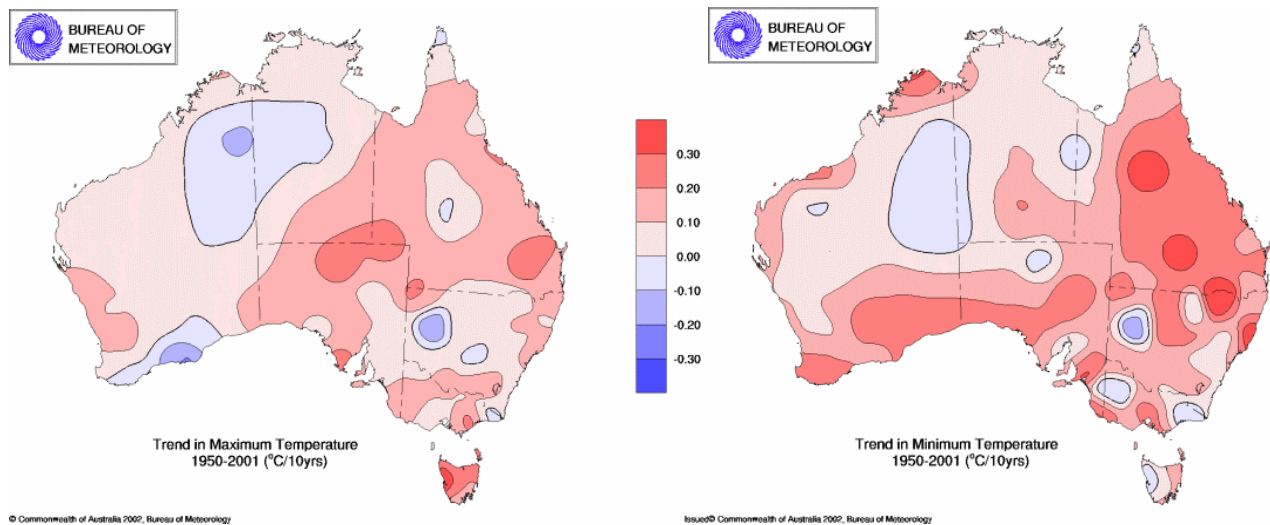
BUREAU OF METEOROLOGY

Trend in Maximum Temperature
1950-2001 ($^{o}$C/10yrs)

© Commonwealth of Australia 2002, Bureau of Meteorology

0.30
0.20
0.10
0.00
-0.10
-0.20
-0.30

BUREAU OF METEOROLOGY

Trend in Minimum Temperature
1950-2001 ($^{o}$C/10yrs)

Issued© Commonwealth of Australia 2002, Bureau of Meteorology